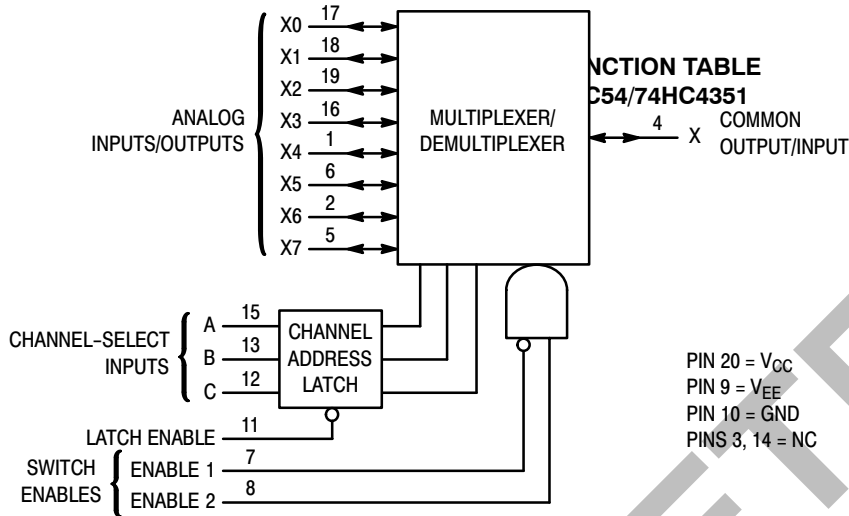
ANALOG INPUTS/OUTPUTS

X0 17
X1 18
X2 19
X3 16
X4 1
X5 6
X6 2
X7 5

MULTIPLEXER/ DEMULTIPLEXER

NCTION TABLE
C54/74HC4351

4 X COMMON OUTPUT/INPUT

CHANNEL-SELECT INPUTS
A 15
B 13
C 12

CHANNEL ADDRESS LATCH

LATCH ENABLE 11

SWITCH ENABLES
ENABLE 1 7
ENABLE 2 8

PIN 20 = $V_{CC}$
PIN 9 = $V_{EE}$
PIN 10 = GND
PINS 3, 14 = NC